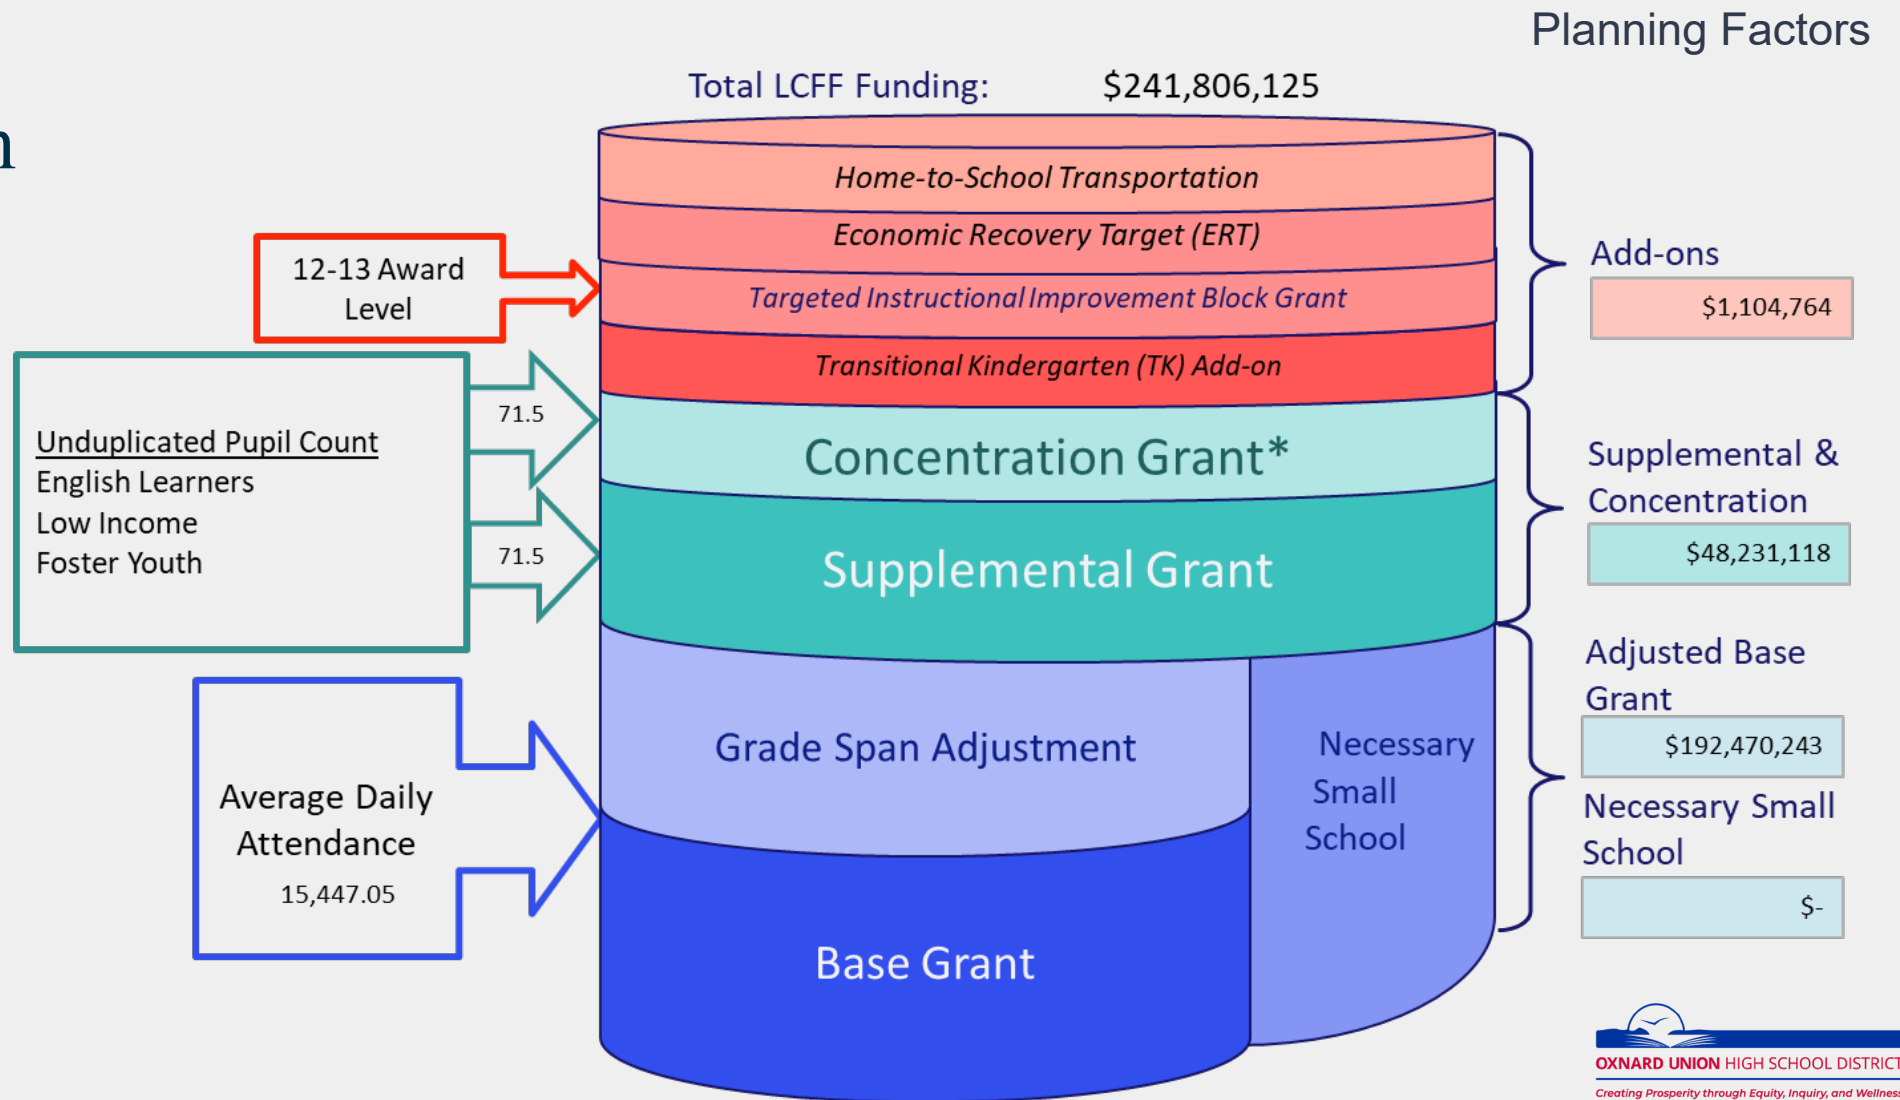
Planning Factors

n

Total LCFF Funding: $241,806,125

Home-to-School Transportation
Economic Recovery Target (ERT)
Targeted Instructional Improvement Block Grant
Transitional Kindergarten (TK) Add-on
Concentration Grant*
Supplemental Grant
Grade Span Adjustment
Necessary Small School
Base Grant

12-13 Award Level

Unduplicated Pupil Count
English Learners
Low Income
Foster Youth

71.5
71.5

Average Daily Attendance
15,447.05

Add-ons
$1,104,764

Supplemental & Concentration
$48,231,118

Adjusted Base Grant
$192,470,243

Necessary Small School
$-

OXNARD UNION HIGH SCHOOL DISTRICT
Creating Prosperity through Equity, Inquiry, and Wellnes